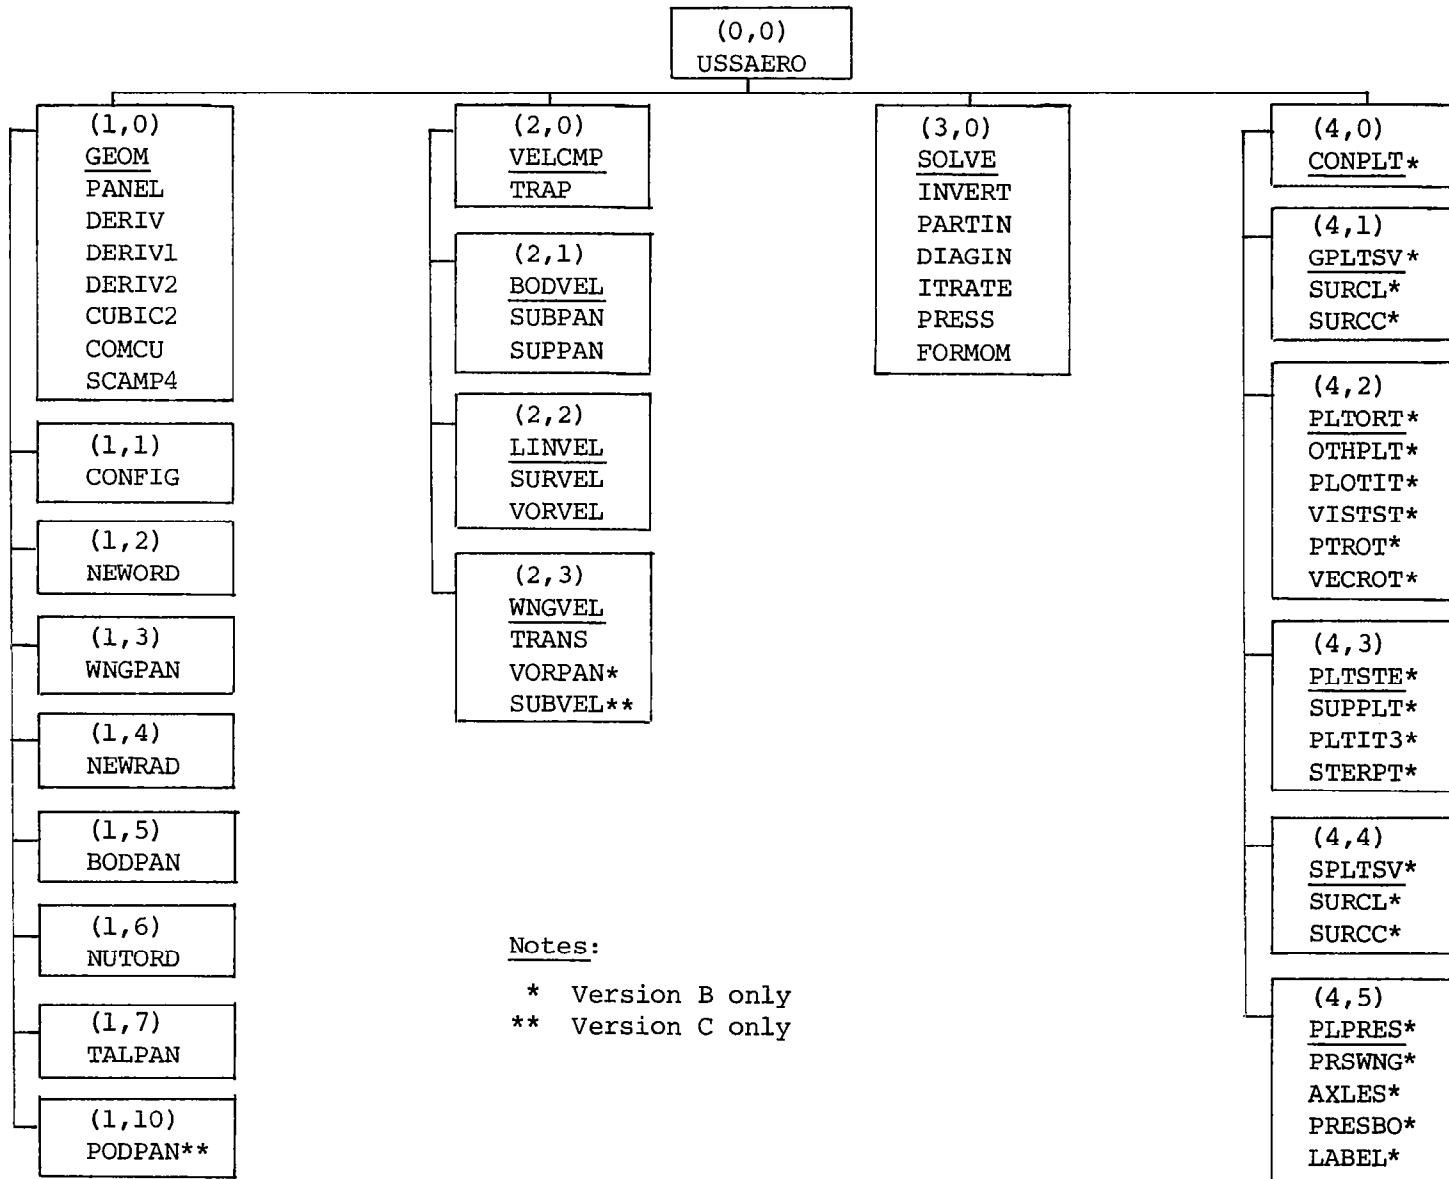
(0,0)
USSAERO

(1,0)
GEOM
PANEL
DERIV
DERIV1
DERIV2
CUBIC2
COMCU
SCAMP4

(1,1)
CONFIG

(1,2)
NEWORD

(1,3)
WNGPAN

(1,4)
NEWRAD

(1,5)
BODPAN

(1,6)
NUTORD

(1,7)
TALPAN

(1,10)
PODPAN**

(2,0)
VELCMP
TRAP

(2,1)
BODVEL
SUBPAN
SUPPAN

(2,2)
LINVEL
SURVEL
VORVEL

(2,3)
WNGVEL
TRANS
VORPAN*
SUBVEL**

(3,0)
SOLVE
INVERT
PARTIN
DIAGIN
ITRATE
PRESS
FORMOM

(4,0)
CONPLT*

(4,1)
GPLTSV*
SURCL*
SURCC*

(4,2)
PLTORT*
OTHPLT*
PLOTIT*
VISTST*
PTROT*
VECROT*

(4,3)
PLTSTE*
SUPPLT*
PLTIT3*
STERPT*

(4,4)
SPLTSV*
SURCL*
SURCC*

(4,5)
PLPRES*
PRSWNG*
AXLES*
PRESBO*
LABEL*

Notes:
* Version B only
** Version C only